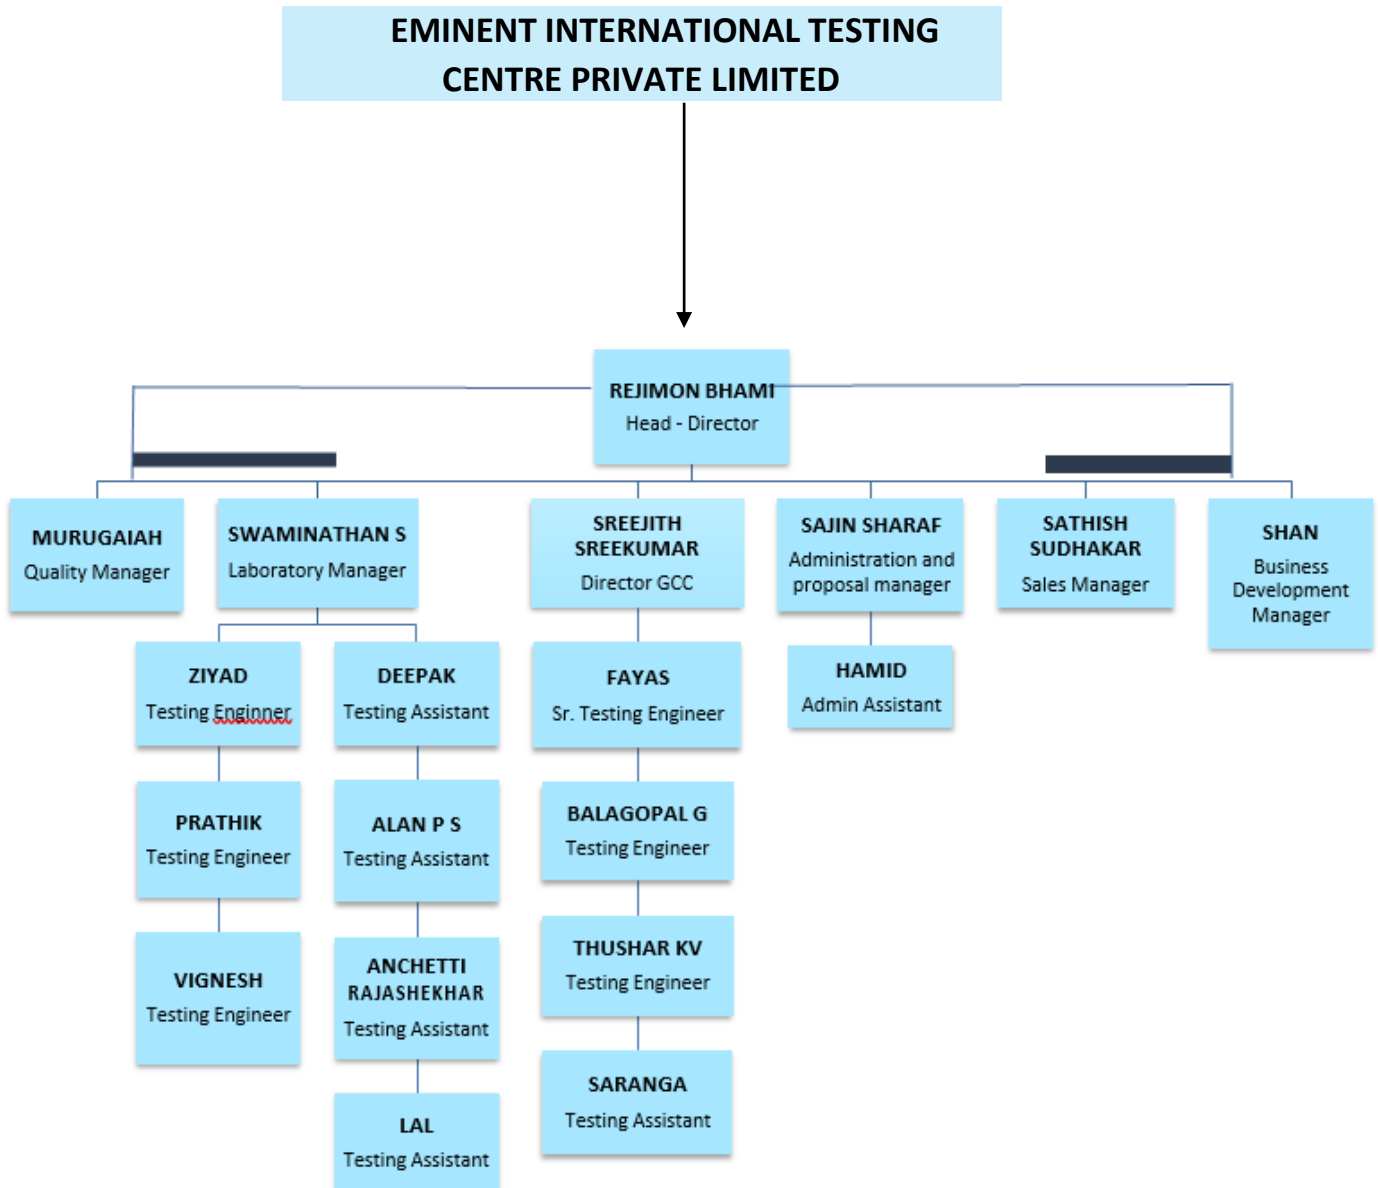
EMINENT INTERNATIONAL TESTING CENTRE PRIVATE LIMITED

REJIMON BHAMI
Head - Director

MURUGAIAH
Quality Manager

SWAMINATHAN S
Laboratory Manager

SREEJITH SREEKUMAR
Director GCC

SAJIN SHARAF
Administration and proposal manager

SATHISH SUDHAKAR
Sales Manager

SHAN
Business Development Manager

ZIYAD
Testing Enginner

PRATHIK
Testing Engineer

VIGNESH
Testing Engineer

DEEPAK
Testing Assistant

ALAN P S
Testing Assistant

ANCHETTI RAJASHEKHAR
Testing Assistant

LAL
Testing Assistant

FAYAS
Sr. Testing Engineer

BALAGOPAL G
Testing Engineer

THUSHAR KV
Testing Engineer

SARANGA
Testing Assistant

HAMID
Admin Assistant